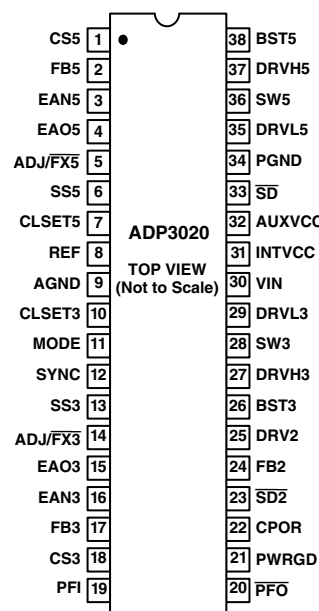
CS5 1
FB5 2
EAN5 3
EAO5 4
ADJ/$\overline{FX5}$ 5
SS5 6
CLSET5 7
REF 8
AGND 9
CLSET3 10
MODE 11
SYNC 12
SS3 13
ADJ/$\overline{FX3}$ 14
EAO3 15
EAN3 16
FB3 17
CS3 18
PFI 19

ADP3020
TOP VIEW
(Not to Scale)

38 BST5
37 DRVH5
36 SW5
35 DRVL5
34 PGND
33 $\overline{SD}$
32 AUXVCC
31 INTVCC
30 VIN
29 DRVL3
28 SW3
27 DRVH3
26 BST3
25 DRV2
24 FB2
23 $\overline{SD2}$
22 CPOR
21 PWRGD
20 $\overline{PFO}$